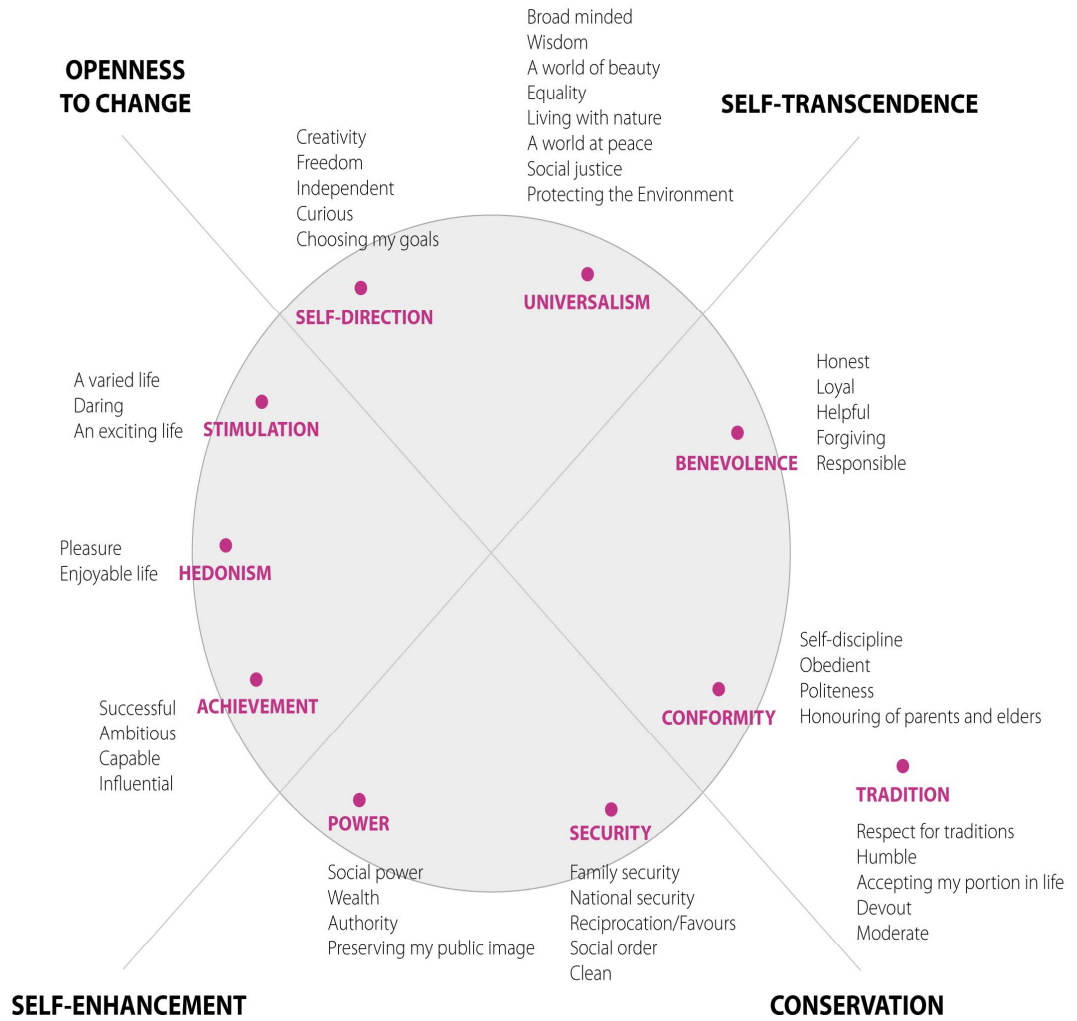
OPENNESS TO CHANGE

Broad minded
Wisdom
A world of beauty
Equality
Living with nature
A world at peace
Social justice
Protecting the Environment

SELF-TRANSCENDENCE

Creativity
Freedom
Independent
Curious
Choosing my goals

SELF-DIRECTION

UNIVERSALISM

A varied life
Daring
An exciting life

STIMULATION

Honest
Loyal
Helpful
Forgiving
Responsible

BENEVOLENCE

Pleasure
Enjoyable life

HEDONISM

Self-discipline
Obedient
Politeness
Honouring of parents and elders

ACHIEVEMENT

Successful
Ambitious
Capable
Influential

CONFORMITY

TRADITION

POWER

SECURITY

Respect for traditions
Humble
Accepting my portion in life
Devout
Moderate

Social power
Wealth
Authority
Preserving my public image

Family security
National security
Reciprocation/Favours
Social order
Clean

SELF-ENHANCEMENT

CONSERVATION